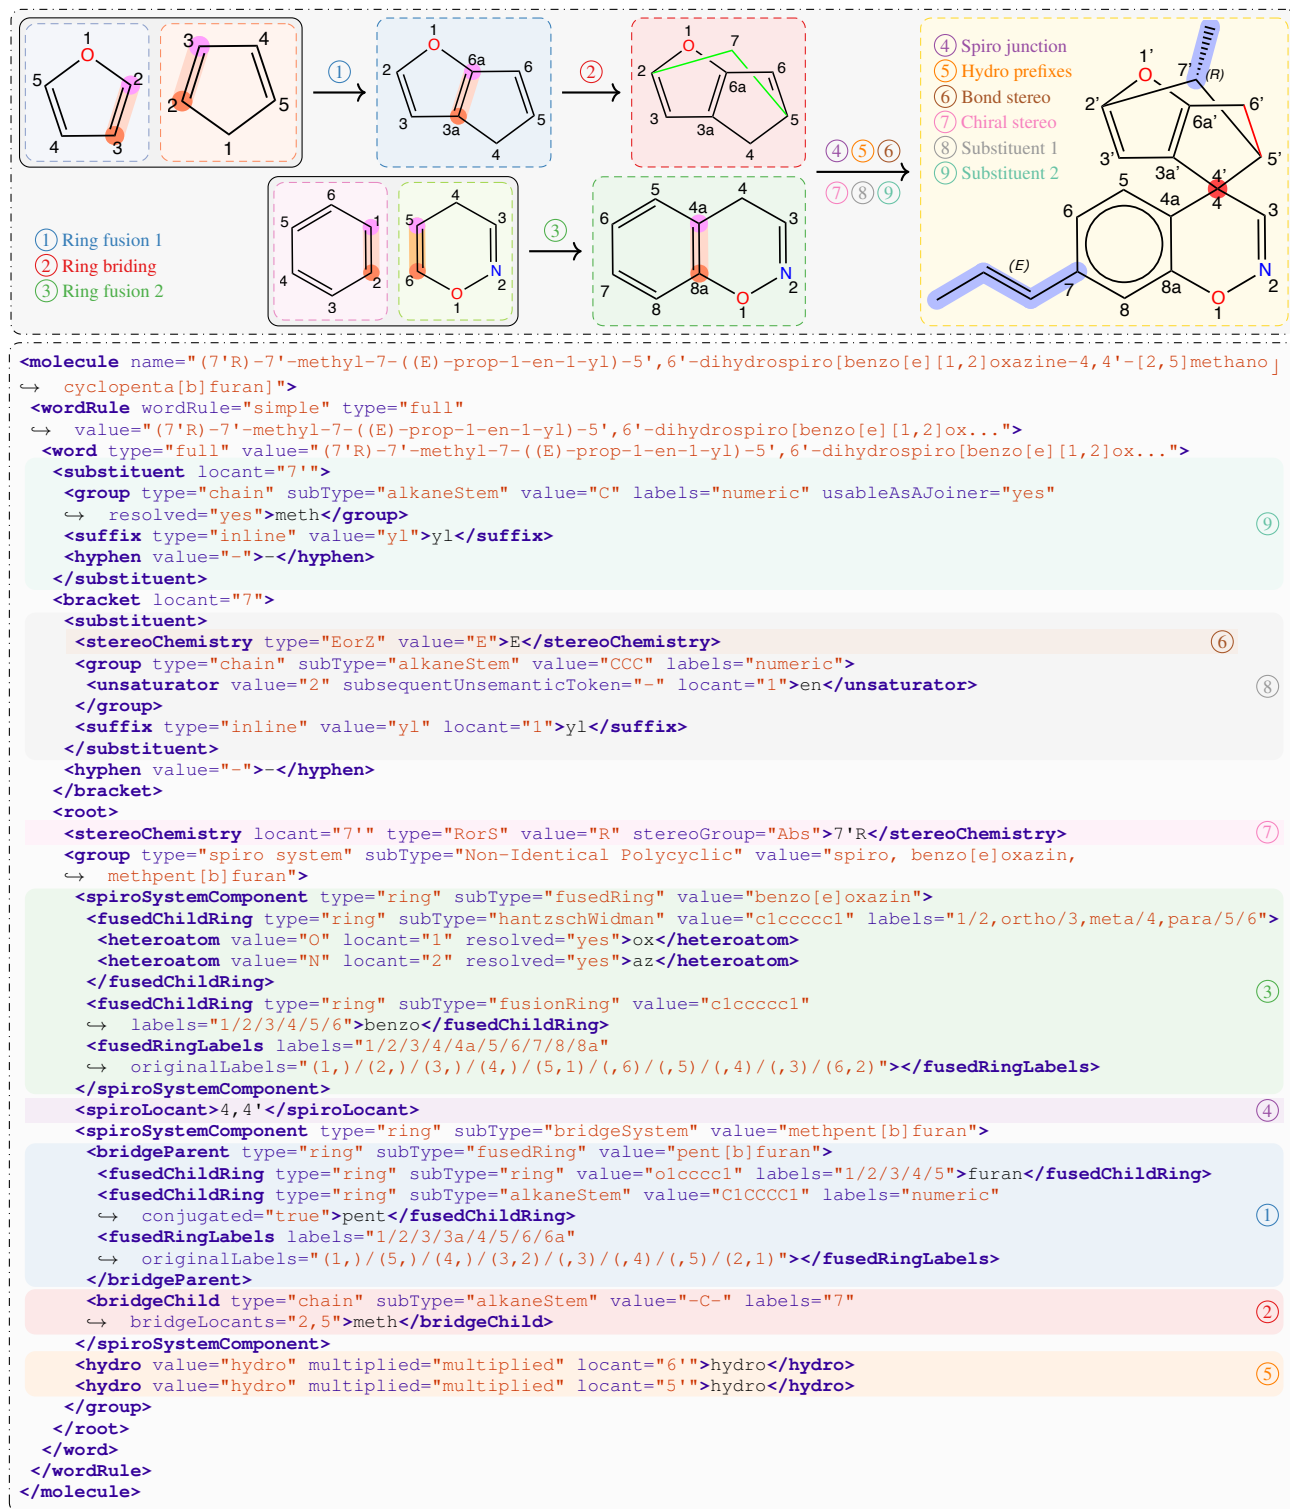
1 O 2 3 4 5
3 4 5 1 2
① → 1 O 2 3 3a 4 5 6 6a
② → 1 O 2 3 3a 4 5 6 6a 7

④⑤⑥
⑦⑧⑨

④ Spiro junction
⑤ Hydro prefixes
⑥ Bond stereo
⑦ Chiral stereo
⑧ Substituent 1
⑨ Substituent 2

1' O 2' 3' 3a' 4' 5' 6' 6a' 7' (R) 4 3 N 2 O 1 8a 8 7 (E) 6 5 4a

① Ring fusion 1
② Ring briding
③ Ring fusion 2

6 5 4 3 2 1
4 5 6 3 N 2 O 1
③ → 5 4a 4 3 N 2 O 1 8a 8 7 6

<molecule name="(7'R)-7'-methyl-7-((E)-prop-1-en-1-yl)-5',6'-dihydrospiro[benzo[e][1,2]oxazine-4,4'-[2,5]methano cyclopenta[b]furan]">
<wordRule wordRule="simple" type="full" value="(7'R)-7'-methyl-7-((E)-prop-1-en-1-yl)-5',6'-dihydrospiro[benzo[e][1,2]ox...">
<word type="full" value="(7'R)-7'-methyl-7-((E)-prop-1-en-1-yl)-5',6'-dihydrospiro[benzo[e][1,2]ox...">
<substituent locant="7'">
<group type="chain" subType="alkaneStem" value="C" labels="numeric" usableAsAJoiner="yes" resolved="yes">meth</group>
<suffix type="inline" value="yl">yl</suffix>
<hyphen value="-">-</hyphen>
</substituent> ⑨
<bracket locant="7">
<substituent>
<stereoChemistry type="EorZ" value="E">E</stereoChemistry> ⑥
<group type="chain" subType="alkaneStem" value="CCC" labels="numeric">
<unsaturator value="2" subsequentUnsemanticToken="-" locant="1">en</unsaturator> ⑧
</group>
<suffix type="inline" value="yl" locant="1">yl</suffix>
</substituent>
<hyphen value="-">-</hyphen>
</bracket>
<root>
<stereoChemistry locant="7'" type="RorS" value="R" stereoGroup="Abs">7'R</stereoChemistry> ⑦
<group type="spiro system" subType="Non-Identical Polycyclic" value="spiro, benzo[e]oxazin, methpent[b]furan">
<spiroSystemComponent type="ring" subType="fusedRing" value="benzo[e]oxazin">
<fusedChildRing type="ring" subType="hantzschWidman" value="c1ccccc1" labels="1/2,ortho/3,meta/4,para/5/6">
<heteroatom value="O" locant="1" resolved="yes">ox</heteroatom>
<heteroatom value="N" locant="2" resolved="yes">az</heteroatom>
</fusedChildRing>
<fusedChildRing type="ring" subType="fusionRing" value="c1ccccc1" labels="1/2/3/4/5/6">benzo</fusedChildRing> ③
<fusedRingLabels labels="1/2/3/4/4a/5/6/7/8/8a" originalLabels="(1,)/(2,)/(3,)/(4,)/(5,1)/(,6)/(,5)/(,4)/(,3)/(6,2)"></fusedRingLabels>
</spiroSystemComponent>
<spiroLocant>4,4'</spiroLocant> ④
<spiroSystemComponent type="ring" subType="bridgeSystem" value="methpent[b]furan">
<bridgeParent type="ring" subType="fusedRing" value="pent[b]furan">
<fusedChildRing type="ring" subType="ring" value="o1cccc1" labels="1/2/3/4/5">furan</fusedChildRing>
<fusedChildRing type="ring" subType="alkaneStem" value="C1CCCC1" labels="numeric" conjugated="true">pent</fusedChildRing> ①
<fusedRingLabels labels="1/2/3/3a/4/5/6/6a" originalLabels="(1,)/(5,)/(4,)/(3,2)/(,3)/(,4)/(,5)/(2,1)"></fusedRingLabels>
</bridgeParent>
<bridgeChild type="chain" subType="alkaneStem" value="-C-" labels="7" bridgeLocants="2,5">meth</bridgeChild> ②
</spiroSystemComponent>
<hydro value="hydro" multiplied="multiplied" locant="6'">hydro</hydro>
<hydro value="hydro" multiplied="multiplied" locant="5'">hydro</hydro> ⑤
</group>
</root>
</word>
</wordRule>
</molecule>